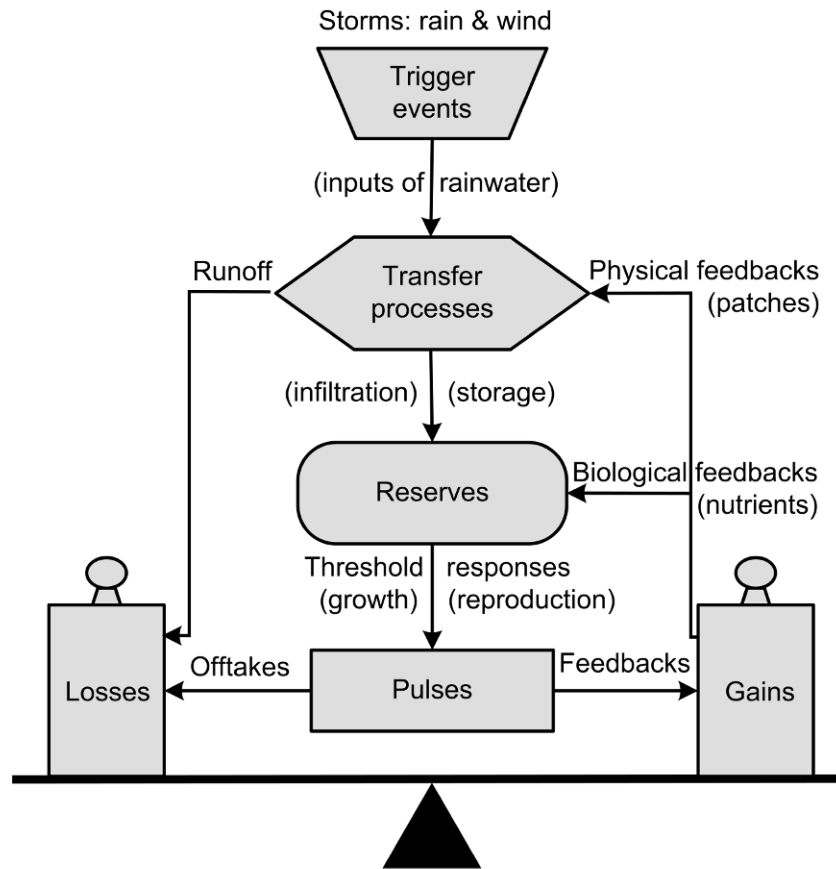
Storms: rain & wind

Trigger events

(inputs of rainwater)

Runoff

Transfer processes

Physical feedbacks (patches)

(infiltration) (storage)

Reserves

Biological feedbacks (nutrients)

Threshold responses (growth) (reproduction)

Losses

Offtakes

Pulses

Feedbacks

Gains